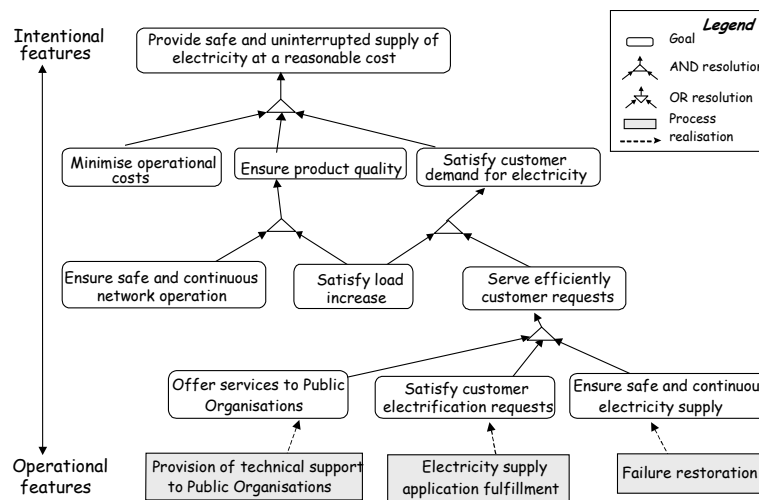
Intentional features

Provide safe and uninterrupted supply of electricity at a reasonable cost

Legend
Goal
AND resolution
OR resolution
Process realisation

Minimise operational costs

Ensure product quality

Satisfy customer demand for electricity

Ensure safe and continuous network operation

Satisfy load increase

Serve efficiently customer requests

Offer services to Public Organisations

Satisfy customer electrification requests

Ensure safe and continuous electricity supply

Operational features

Provision of technical support to Public Organisations

Electricity supply application fulfillment

Failure restoration